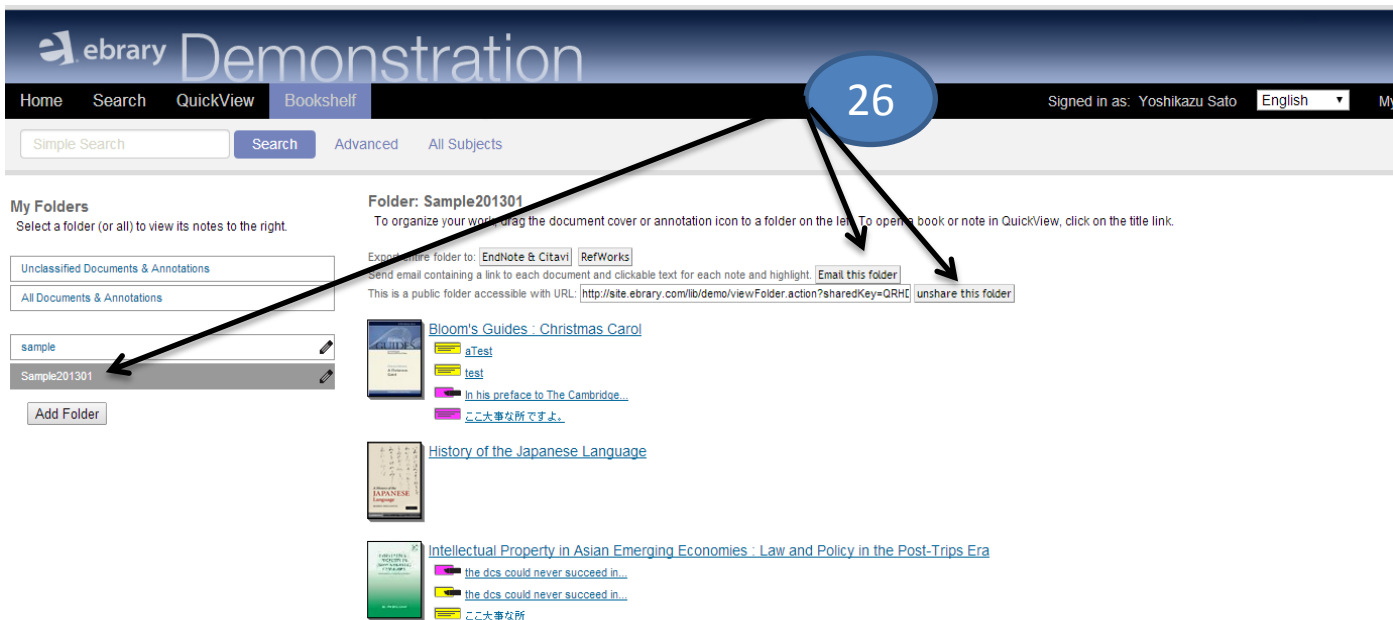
ebrary Demonstration

Home Search QuickView Bookshelf

26

Signed in as: Yoshikazu Sato English My

Simple Search Search Advanced All Subjects

My Folders
Select a folder (or all) to view its notes to the right.

Unclassified Documents & Annotations
All Documents & Annotations

sample
Sample201301

Add Folder

Folder: Sample201301
To organize your work, drag the document cover or annotation icon to a folder on the left. To open a book or note in QuickView, click on the title link.

Export entire folder to: EndNote & Citavi RefWorks
Send email containing a link to each document and clickable text for each note and highlight. Email this folder
This is a public folder accessible with URL: http://site.ebrary.com/lib/demo/viewFolder.action?sharedKey=QRHD unshare this folder

Bloom's Guides : Christmas Carol
aTest
test
In his preface to The Cambridge...
ここ大事な所ですよ。

History of the Japanese Language

Intellectual Property in Asian Emerging Economies : Law and Policy in the Post-Trips Era
the dcs could never succeed in...
the dcs could never succeed in...
ここ大事な所